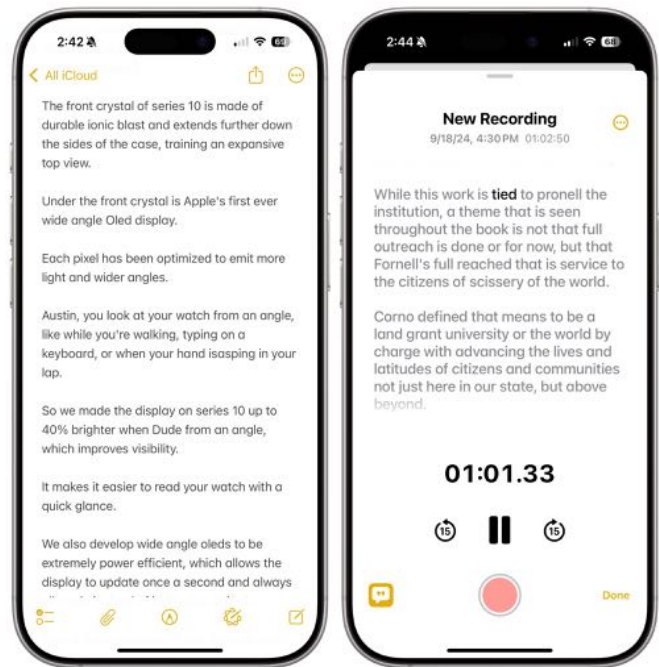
2:42

All iCloud

The front crystal of series 10 is made of durable ionic blast and extends further down the sides of the case, training an expansive top view.

Under the front crystal is Apple's first ever wide angle Oled display.

Each pixel has been optimized to emit more light and wider angles.

Austin, you look at your watch from an angle, like while you're walking, typing on a keyboard, or when your hand isasping in your lap.

So we made the display on series 10 up to 40% brighter when Dude from an angle, which improves visibility.

It makes it easier to read your watch with a quick glance.

We also develop wide angle oleds to be extremely power efficient, which allows the display to update once a second and always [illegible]

2:44

New Recording

9/18/24, 4:30 PM 01:02:50

While this work is tied to pronell the institution, a theme that is seen throughout the book is not that full outreach is done or for now, but that Fornell's full reached that is service to the citizens of scissery of the world.

Corno defined that means to be a land grant university or the world by charge with advancing the lives and latitudes of citizens and communities not just here in our state, but above beyond.

01:01.33

15

15

Done